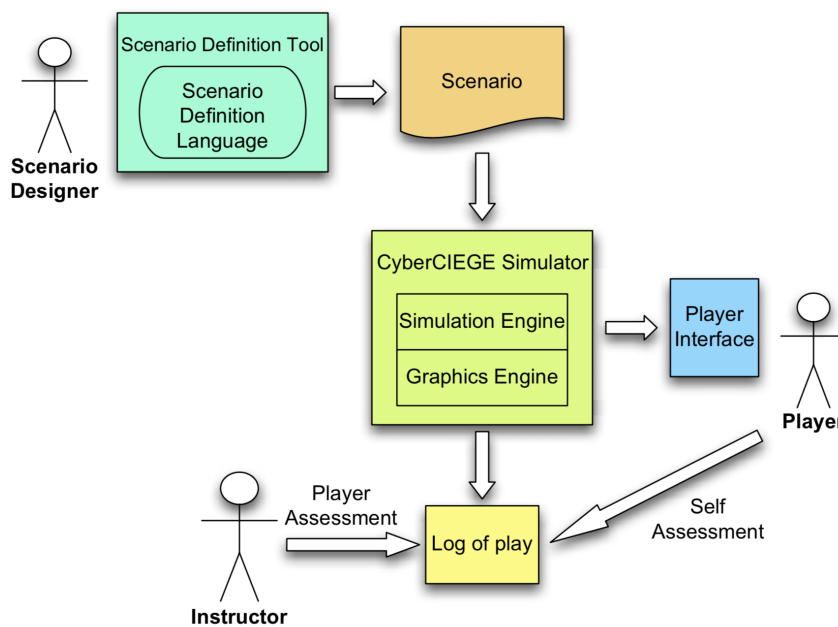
Scenario Designer

Scenario Definition Tool

Scenario Definition Language

Scenario

CyberCIEGE Simulator

Simulation Engine

Graphics Engine

Player Interface

Player

Player Assessment

Log of play

Self Assessment

Instructor